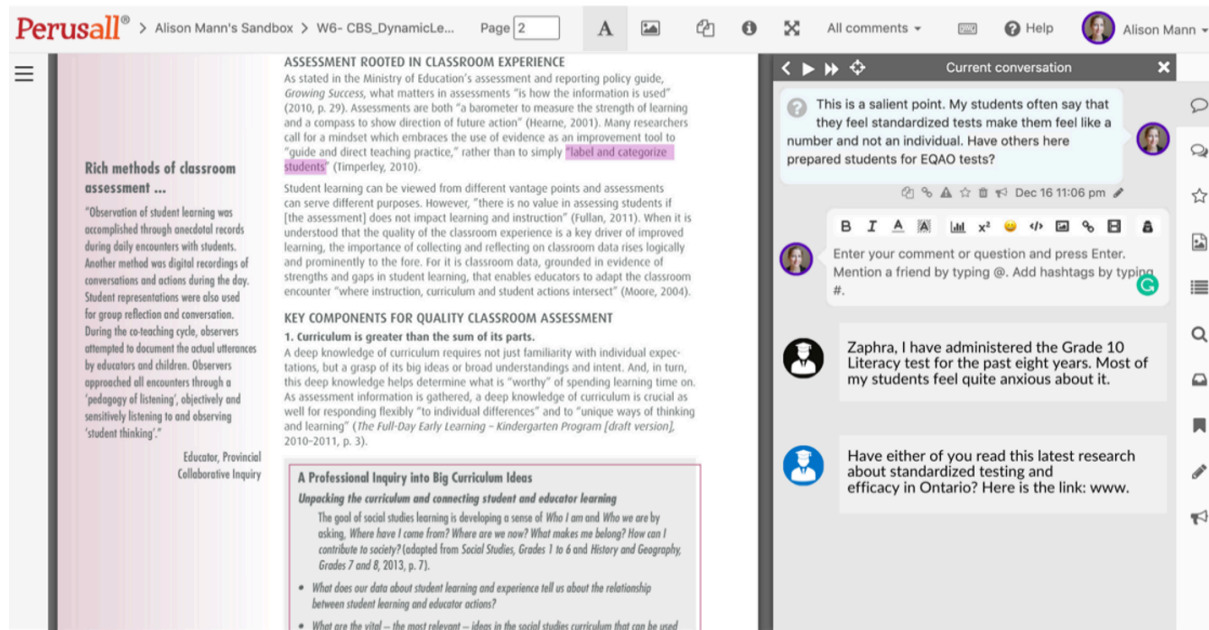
Perusall® > Alison Mann's Sandbox > W6- CBS_DynamicLe... Page 2 A All comments Help Alison Mann

Rich methods of classroom assessment ...

"Observation of classroom learning was accomplished through anecdotal records during daily encounters with students. Another method was digital recordings of conversations and actions during the day. Student representations were also used for group reflection and conversation. During the co-teaching cycle, observers attempted to document the actual utterances by educators and children. Observers approached all encounters through a 'pedagogy of listening', objectively and sensitively listening to and observing 'student thinking'."

Educator, Provincial Collaborative Inquiry

ASSESSMENT ROOTED IN CLASSROOM EXPERIENCE

As stated in the Ministry of Education's assessment and reporting policy guide, *Growing Success*, what matters in assessments "is how the information is used" (2010, p. 29). Assessments are both "a barometer to measure the strength of learning and a compass to show direction of future action" (Hearne, 2001). Many researchers call for a mindset which embraces the use of evidence as an improvement tool to "guide and direct teaching practice," rather than to simply "label and categorize students" (Timperley, 2010).

Student learning can be viewed from different vantage points and assessments can serve different purposes. However, "there is no value in assessing students if [the assessment] does not impact learning and instruction" (Fullan, 2011). When it is understood that the quality of the classroom experience is a key driver of improved learning, the importance of collecting and reflecting on classroom data rises logically and prominently to the fore. For it is classroom data, grounded in evidence of strengths and gaps in student learning, that enables educators to adapt the classroom encounter "where instruction, curriculum and student actions intersect" (Moore, 2004).

KEY COMPONENTS FOR QUALITY CLASSROOM ASSESSMENT

1. Curriculum is greater than the sum of its parts.

A deep knowledge of curriculum requires not just familiarity with individual expectations, but a grasp of its big ideas or broad understandings and intent. And, in turn, this deep knowledge helps determine what is "worthy" of spending learning time on. As assessment information is gathered, a deep knowledge of curriculum is crucial as well for responding flexibly "to individual differences" and to "unique ways of thinking and learning" (*The Full-Day Early Learning – Kindergarten Program [draft version]*, 2010–2011, p. 3).

A Professional Inquiry into Big Curriculum Ideas

*Unpacking the curriculum and connecting student and educator learning*

The goal of social studies learning is developing a sense of *Who I am* and *Who we are* by asking, *Where have I come from? Where are we now? What makes me belong? How can I contribute to society?* (adapted from *Social Studies, Grades 1 to 6* and *History and Geography, Grades 7 and 8*, 2013, p. 7).

• *What does our data about student learning and experience tell us about the relationship between student learning and educator actions?*

• *What are the vital – the most relevant – ideas in the social studies curriculum that can be used* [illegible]

Current conversation

This is a salient point. My students often say that they feel standardized tests make them feel like a number and not an individual. Have others here prepared students for EQAO tests?

Dec 16 11:06 pm

B I A A x² </>

Enter your comment or question and press Enter. Mention a friend by typing @. Add hashtags by typing #.

Zaphra, I have administered the Grade 10 Literacy test for the past eight years. Most of my students feel quite anxious about it.

Have either of you read this latest research about standardized testing and efficacy in Ontario? Here is the link: www.